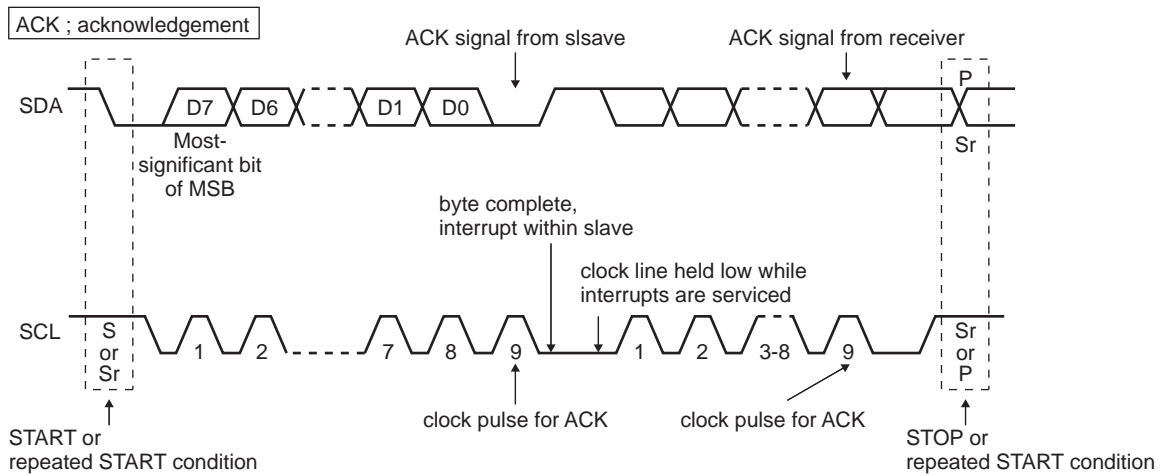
ACK ; acknowledgement

ACK signal from slsave

ACK signal from receiver

SDA

D7 D6 D1 D0

P

Sr

Most-significant bit of MSB

byte complete, interrupt within slave

clock line held low while interrupts are serviced

SCL

S or Sr

1 2 7 8 9 1 2 3-8 9

Sr or P

clock pulse for ACK

clock pulse for ACK

START or repeated START condition

STOP or repeated START condition